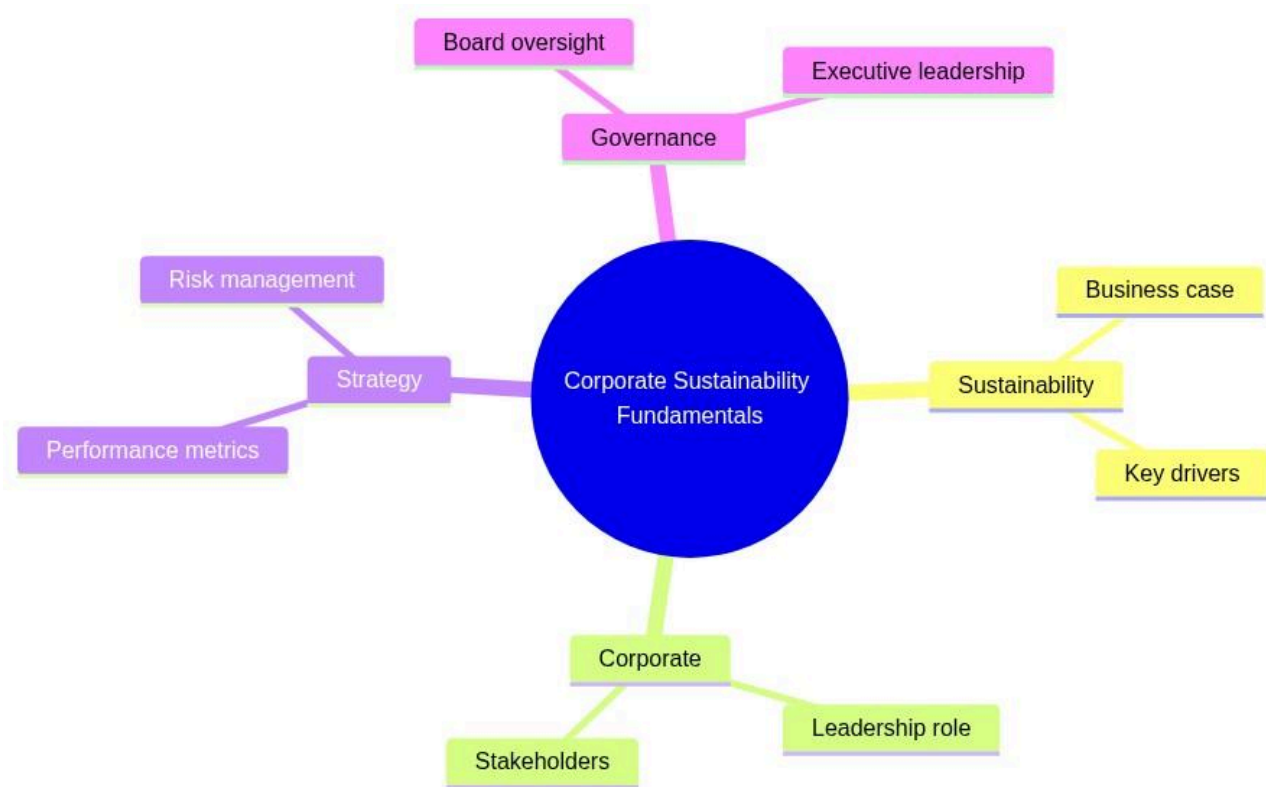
Board oversight

Executive leadership

Governance

Risk management

Strategy

Performance metrics

Corporate Sustainability Fundamentals

Business case

Sustainability

Key drivers

Corporate

Leadership role

Stakeholders